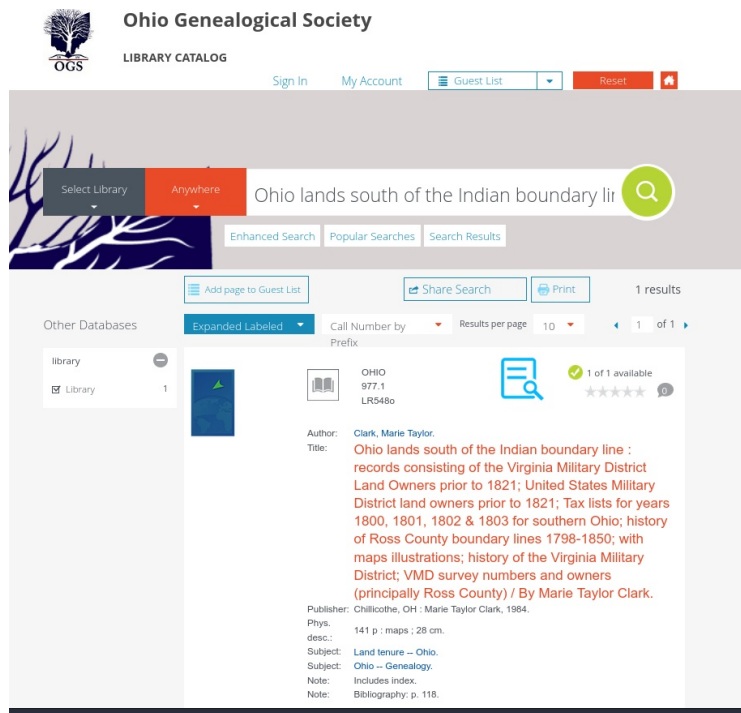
OGS

Ohio Genealogical Society

LIBRARY CATALOG

Sign In My Account Guest List Reset

Select Library Anywhere Ohio lands south of the Indian boundary lir

Enhanced Search Popular Searches Search Results

Add page to Guest List Share Search Print 1 results

Other Databases

Expanded Labeled Call Number by Prefix Results per page 10 1 of 1

library
Library 1

OHIO
977.1
LR548o

1 of 1 available
0

Author: Clark, Marie Taylor.
Title: Ohio lands south of the Indian boundary line : records consisting of the Virginia Military District Land Owners prior to 1821; United States Military District land owners prior to 1821; Tax lists for years 1800, 1801, 1802 & 1803 for southern Ohio; history of Ross County boundary lines 1798-1850; with maps illustrations; history of the Virginia Military District; VMD survey numbers and owners (principally Ross County) / By Marie Taylor Clark.
Publisher: Chillicothe, OH : Marie Taylor Clark, 1984.
Phys. desc.: 141 p : maps ; 28 cm.
Subject: Land tenure -- Ohio.
Subject: Ohio -- Genealogy.
Note: Includes index.
Note: Bibliography: p. 118.